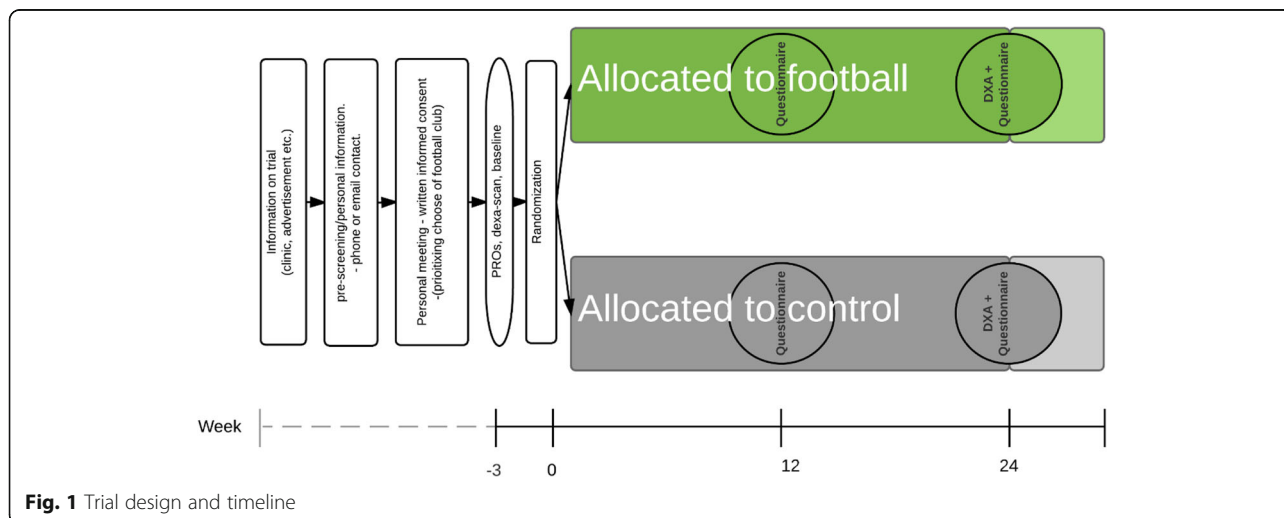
Information on trial
(clinic, advertisement etc.)

pre-screening/personal information.
- phone or email contact.

Personal meeting - written informed consent
-(prioitxing choose of football club)

PROs, dexa-scan, baseline

Randomization

Allocated to football

Questionnaire

DXA +
Questionnaire

Allocated to control

Questionnaire

DXA +
Questionnaire

Week

-3

0

12

24

**Fig. 1** Trial design and timeline